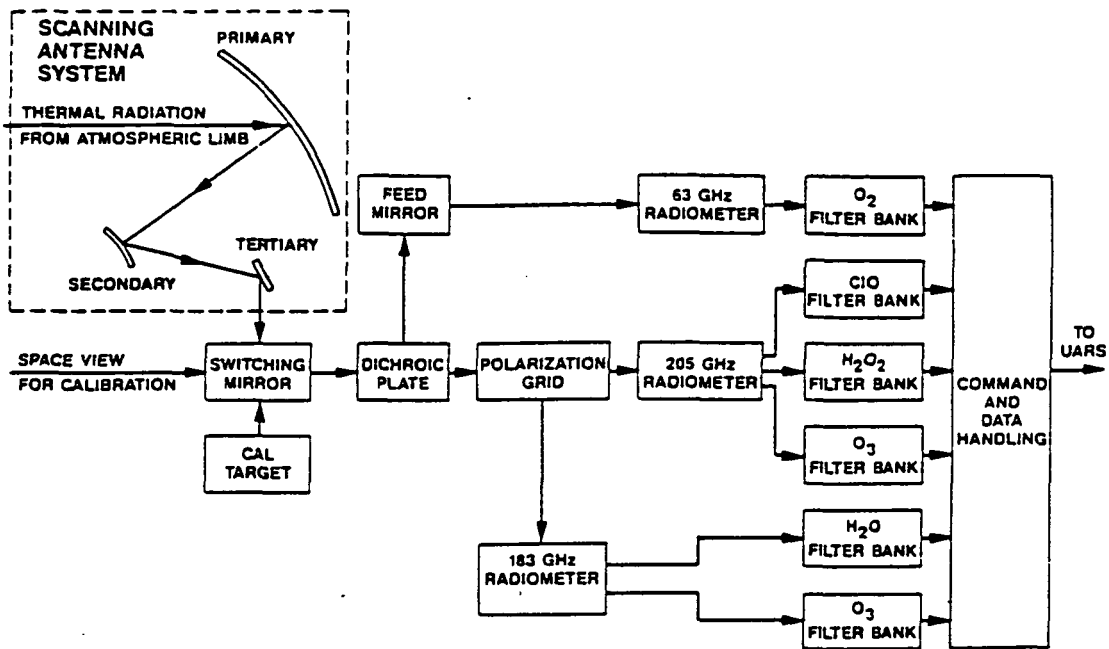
SCANNING ANTENNA SYSTEM

PRIMARY

THERMAL RADIATION FROM ATMOSPHERIC LIMB

SECONDARY

TERTIARY

SPACE VIEW FOR CALIBRATION

SWITCHING MIRROR

CAL TARGET

FEED MIRROR

DICHROIC PLATE

POLARIZATION GRID

63 GHz RADIOMETER

$O_2$ FILTER BANK

205 GHz RADIOMETER

ClO FILTER BANK

$H_2O_2$ FILTER BANK

$O_3$ FILTER BANK

183 GHz RADIOMETER

$H_2O$ FILTER BANK

$O_3$ FILTER BANK

COMMAND AND DATA HANDLING

TO UARS